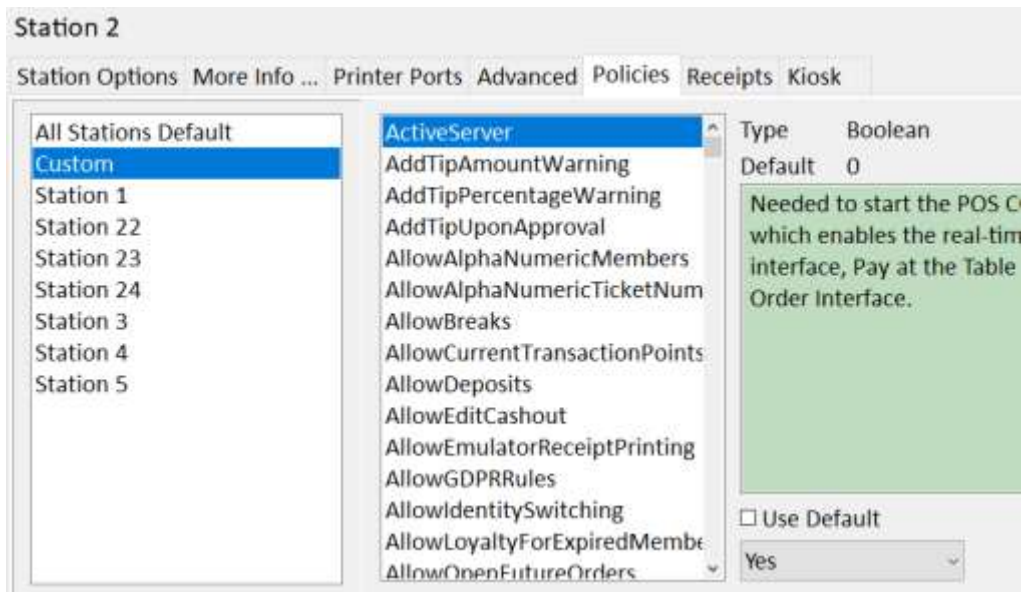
Station 2

Station Options More Info ... Printer Ports Advanced Policies Receipts Kiosk

All Stations Default
Custom
Station 1
Station 22
Station 23
Station 24
Station 3
Station 4
Station 5

ActiveServer
AddTipAmountWarning
AddTipPercentageWarning
AddTipUponApproval
AllowAlphaNumericMembers
AllowAlphaNumericTicketNum
AllowBreaks
AllowCurrentTransactionPoints
AllowDeposits
AllowEditCashout
AllowEmulatorReceiptPrinting
AllowGDPRRules
AllowIdentitySwitching
AllowLoyaltyForExpiredMembe
AllowOpenFutureOrders

Type Boolean
Default 0

Needed to start the POS C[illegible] which enables the real-tim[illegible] interface, Pay at the Table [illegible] Order Interface.

☐ Use Default

Yes